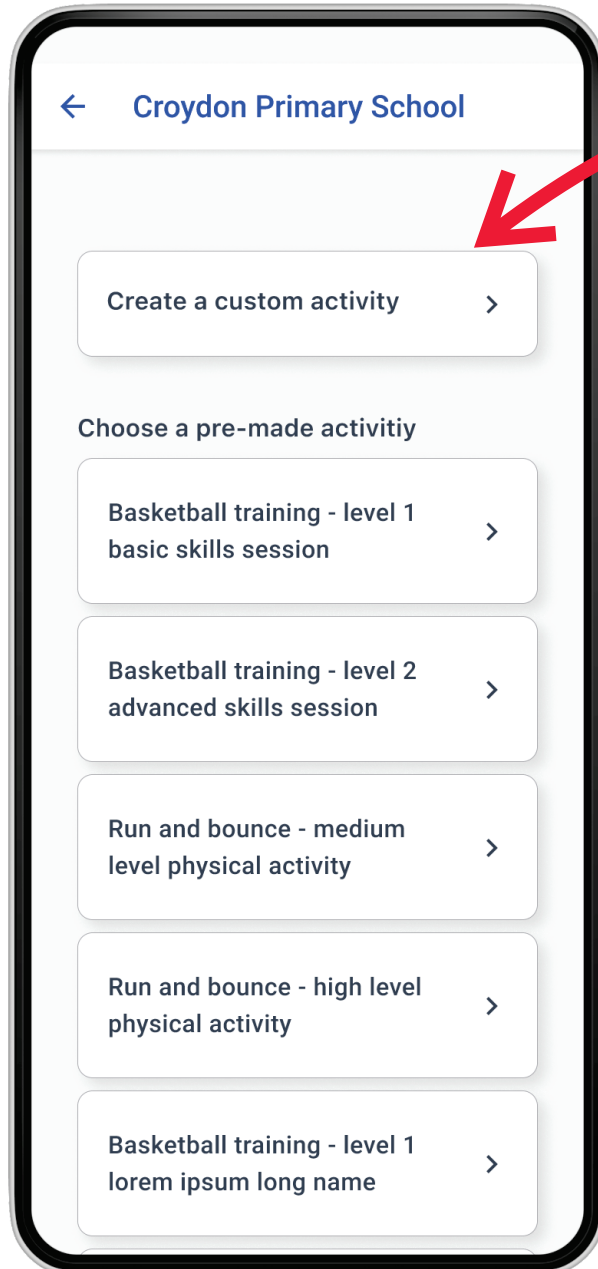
← Croydon Primary School

Create a custom activity >

Choose a pre-made activitiy

Basketball training - level 1 basic skills session >

Basketball training - level 2 advanced skills session >

Run and bounce - medium level physical activity >

Run and bounce - high level physical activity >

Basketball training - level 1 lorem ipsum long name >